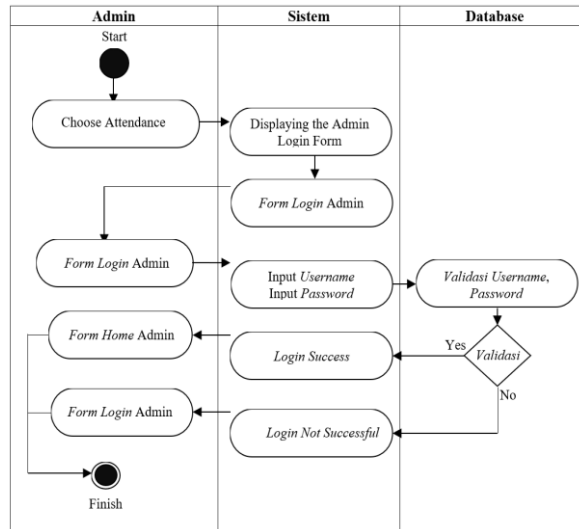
| Admin | Sistem | Database |
|---|---|---|

Start

Choose Attendance

Displaying the Admin Login Form

Form Login Admin

Form Login Admin

Input Username
Input Password

Validasi Username, Password

Form Home Admin

Login Success

Yes

Validasi

No

Form Login Admin

Login Not Successful

Finish